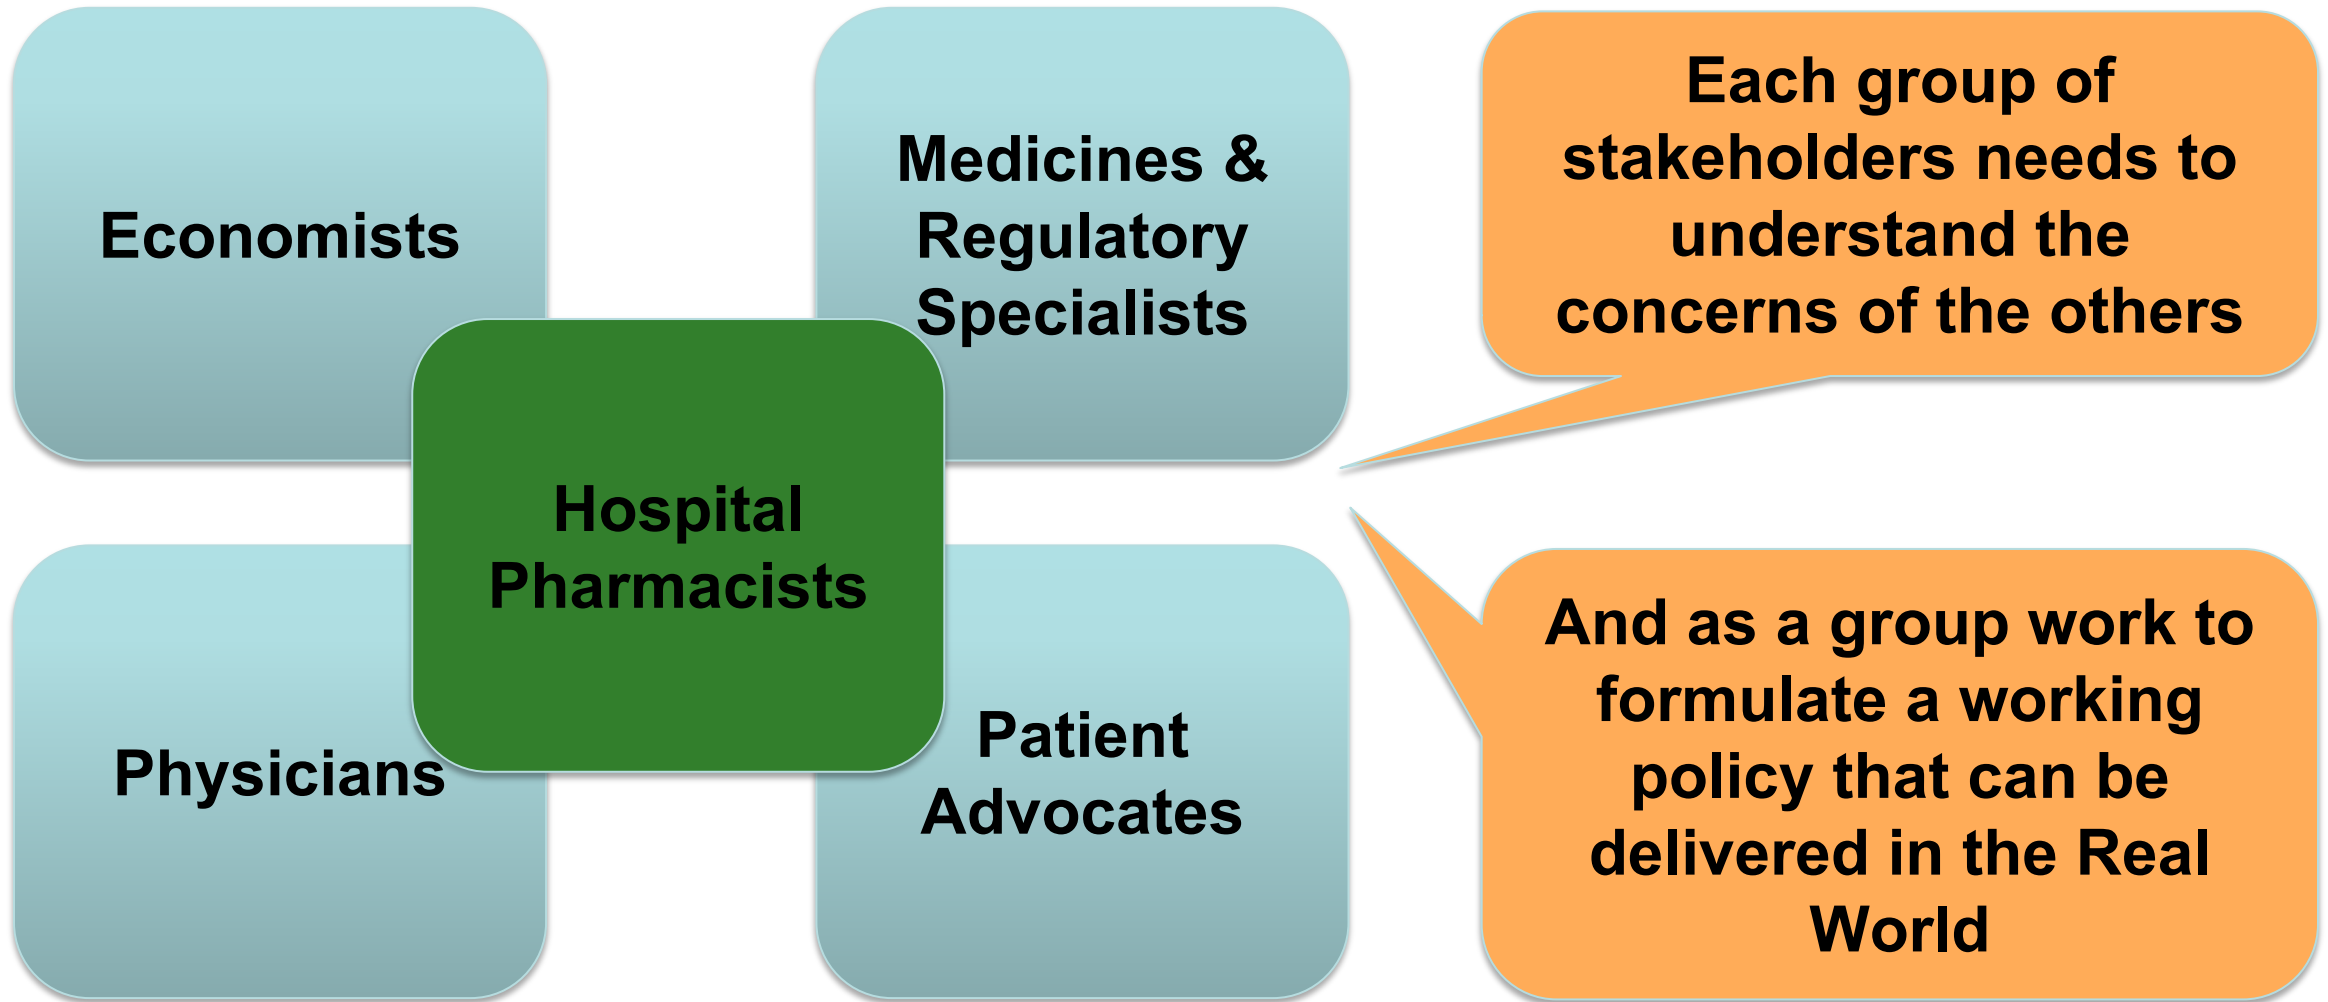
Economists

Medicines & Regulatory Specialists

Hospital Pharmacists

Physicians

Patient Advocates

Each group of stakeholders needs to understand the concerns of the others

And as a group work to formulate a working policy that can be delivered in the Real World